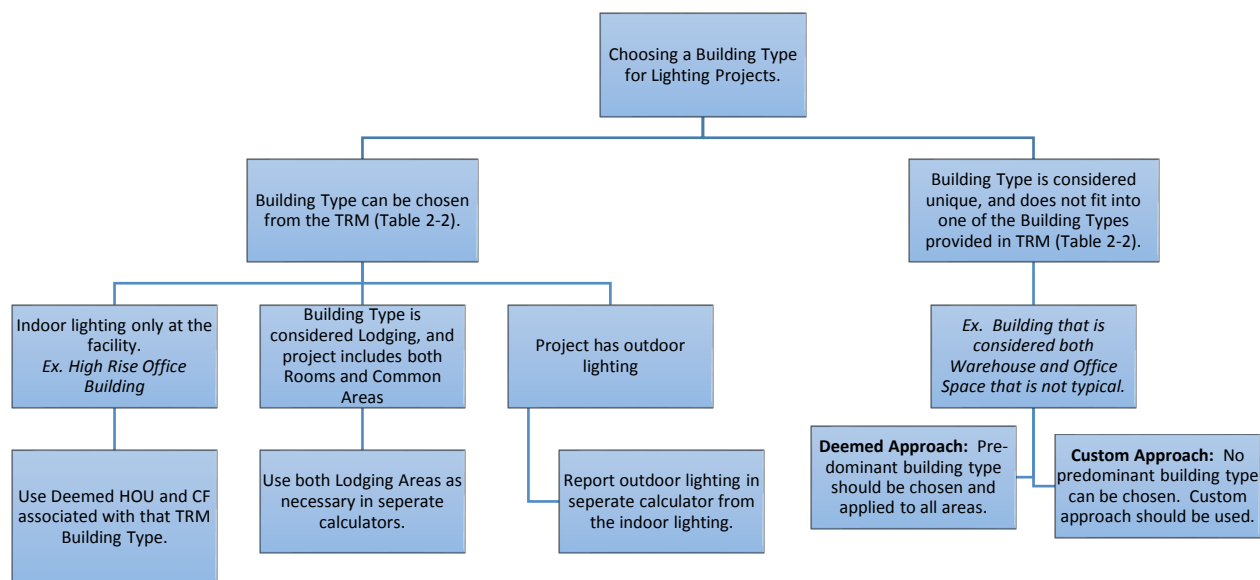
Choosing a Building Type for Lighting Projects.

Building Type can be chosen from the TRM (Table 2-2).

Building Type is considered unique, and does not fit into one of the Building Types provided in TRM (Table 2-2).

Indoor lighting only at the facility.
*Ex. High Rise Office Building*

Building Type is considered Lodging, and project includes both Rooms and Common Areas

Project has outdoor lighting

*Ex. Building that is considered both Warehouse and Office Space that is not typical.*

Use Deemed HOU and CF associated with that TRM Building Type.

Use both Lodging Areas as necessary in seperate calculators.

Report outdoor lighting in seperate calculator from the indoor lighting.

**Deemed Approach:** Predominant building type should be chosen and applied to all areas.

**Custom Approach:** No predominant building type can be chosen. Custom approach should be used.